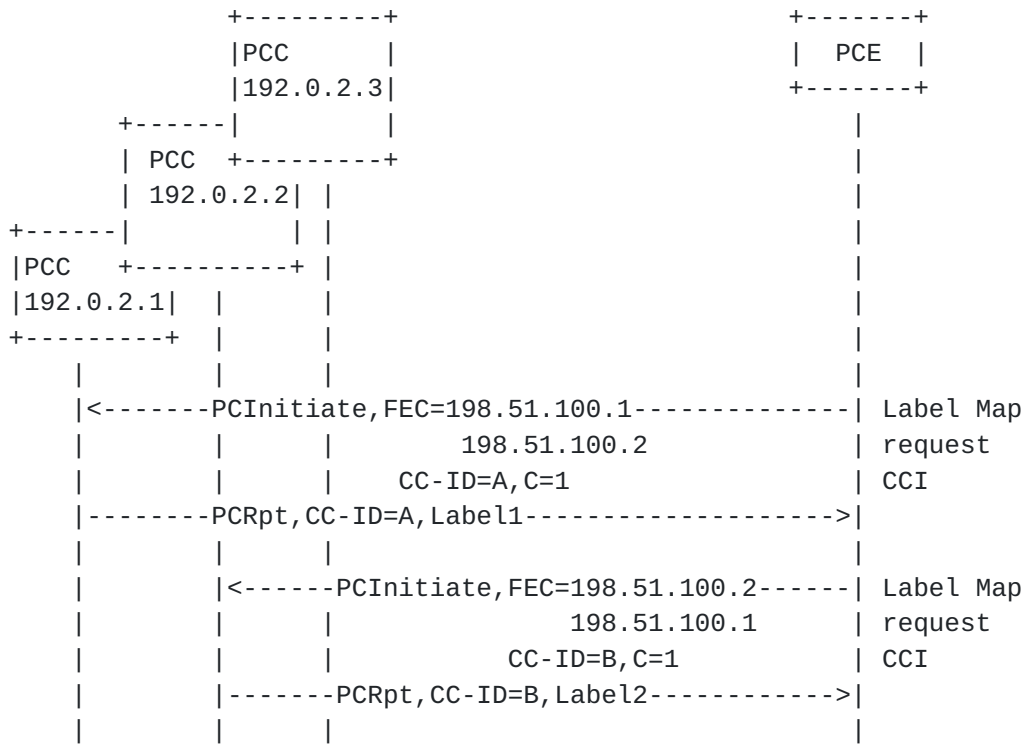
```
              +---------+                         +-------+
              |PCC      |                         |  PCE  |
              |192.0.2.3|                         +-------+
       +------|         |                             |
       | PCC  +---------+                             |
       | 192.0.2.2|  |                                |
+------|          |  |                                |
|PCC   +----------+  |                                |
|192.0.2.1|   |      |                                |
+---------+   |      |                                |
    |         |      |                                |
    |<-------PCInitiate,FEC=198.51.100.1--------------| Label Map
    |         |      |          198.51.100.2          | request
    |         |      |     CC-ID=A,C=1                | CCI
    |--------PCRpt,CC-ID=A,Label1-------------------->|
    |         |      |                                |
    |         |<------PCInitiate,FEC=198.51.100.2------| Label Map
    |         |      |                198.51.100.1    | request
    |         |      |            CC-ID=B,C=1         | CCI
    |         |-------PCRpt,CC-ID=B,Label2------------>|
    |         |      |                                |
```